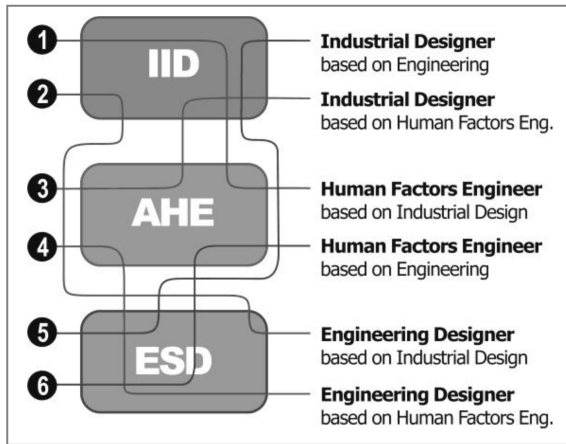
1
2
IID
3
AHE
4
5
ESD
6

**Industrial Designer**
based on Engineering

**Industrial Designer**
based on Human Factors Eng.

**Human Factors Engineer**
based on Industrial Design

**Human Factors Engineer**
based on Engineering

**Engineering Designer**
based on Industrial Design

**Engineering Designer**
based on Human Factors Eng.